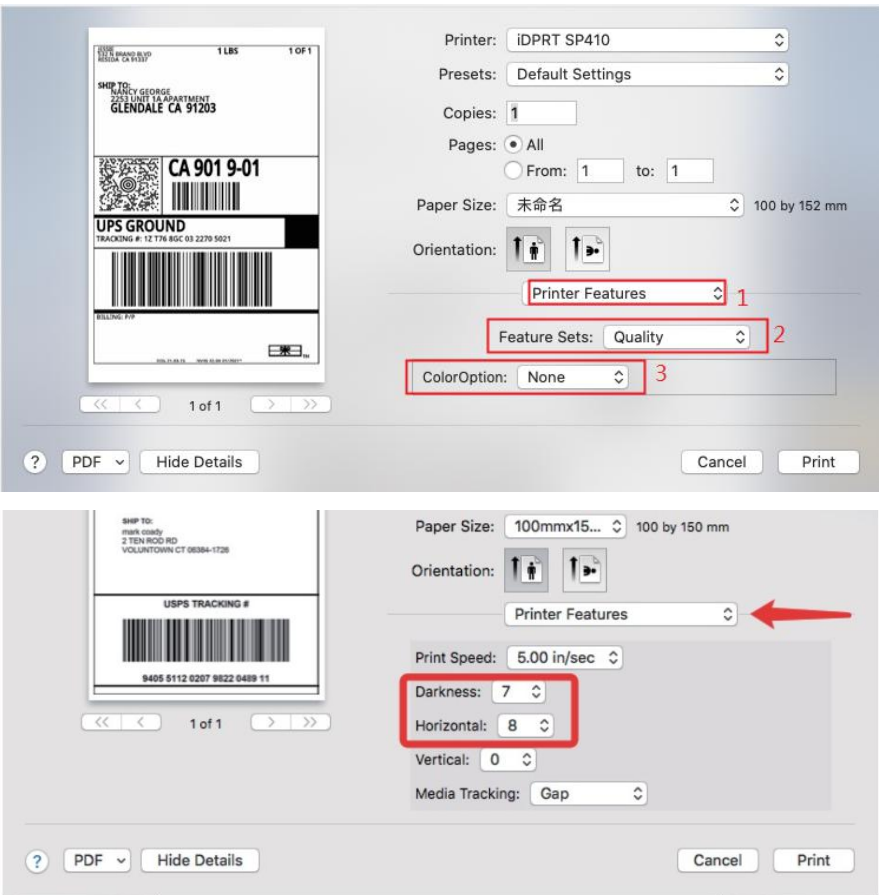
1 LBS 1 OF 1

SHIP TO:
NANCY GEORGE
2253 UNIT 1A APARTMENT
GLENDALE CA 91203

CA 901 9-01

UPS GROUND
TRACKING #: 1Z T76 8GC 03 2270 5021

BILLING: P/P

1 of 1

Printer: iDPRT SP410
Presets: Default Settings
Copies: 1
Pages: All
From: 1 to: 1
Paper Size: 未命名 100 by 152 mm
Orientation:
Printer Features 1
Feature Sets: Quality 2
ColorOption: None 3

? PDF Hide Details Cancel Print

SHIP TO:
mark coady
2 TEN ROD RD
VOLUNTOWN CT 06384-1726

USPS TRACKING #

9405 5112 0207 9822 0489 11

1 of 1

Paper Size: 100mmx15... 100 by 150 mm
Orientation:
Printer Features
Print Speed: 5.00 in/sec
Darkness: 7
Horizontal: 8
Vertical: 0
Media Tracking: Gap

? PDF Hide Details Cancel Print